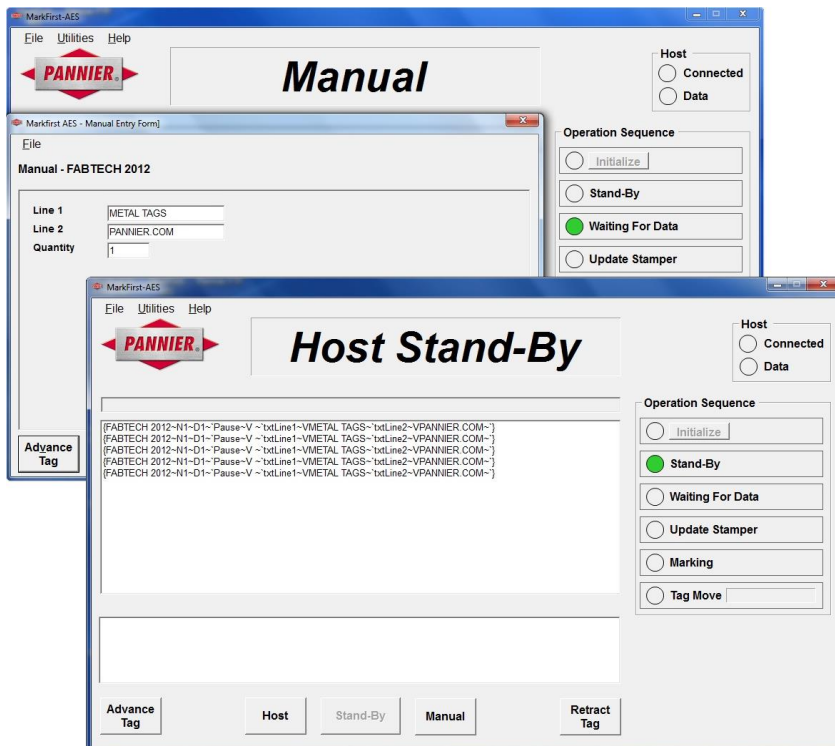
MarkFirst-AES

File Utilities Help

PANNIER

Manual

Host
Connected
Data

Markfirst AES - Manual Entry Form]

File

Manual - FABTECH 2012

Line 1 METAL TAGS
Line 2 PANNIER.COM
Quantity 1

Advance Tag

Operation Sequence
Initialize
Stand-By
Waiting For Data
Update Stamper

MarkFirst-AES

File Utilities Help

PANNIER

Host Stand-By

Host
Connected
Data

{FABTECH 2012~N1~D1~`Pause~V ~txtLine1~VMETAL TAGS~txtLine2~VPANNIER.COM~}
{FABTECH 2012~N1~D1~`Pause~V ~txtLine1~VMETAL TAGS~txtLine2~VPANNIER.COM~}
{FABTECH 2012~N1~D1~`Pause~V ~txtLine1~VMETAL TAGS~txtLine2~VPANNIER.COM~}
{FABTECH 2012~N1~D1~`Pause~V ~txtLine1~VMETAL TAGS~txtLine2~VPANNIER.COM~}
{FABTECH 2012~N1~D1~`Pause~V ~txtLine1~VMETAL TAGS~txtLine2~VPANNIER.COM~}

Operation Sequence
Initialize
Stand-By
Waiting For Data
Update Stamper
Marking
Tag Move

Advance Tag
Host
Stand-By
Manual
Retract Tag